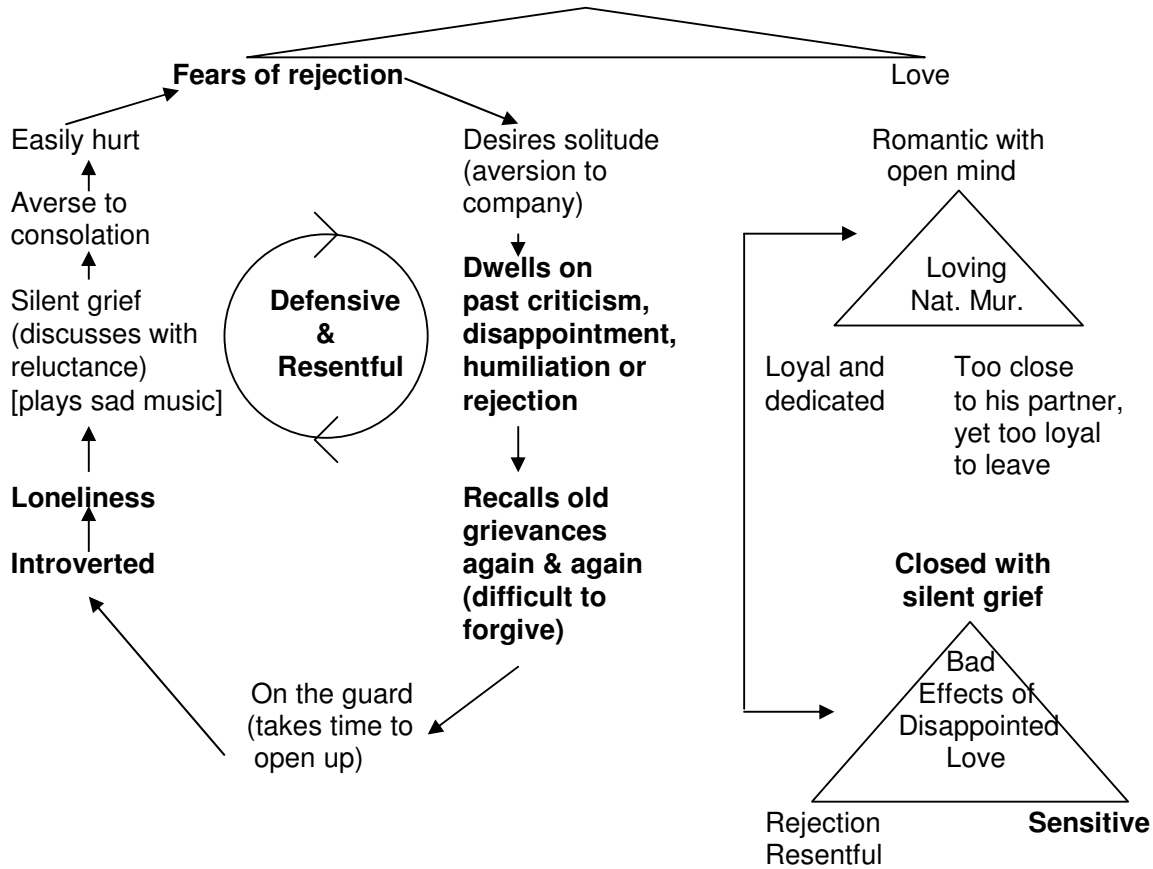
Fears of rejection

Love

Easily hurt

Averse to consolation

Silent grief (discusses with reluctance) [plays sad music]

Loneliness

Introverted

Defensive & Resentful

Desires solitude (aversion to company)

Dwells on past criticism, disappointment, humiliation or rejection

Recalls old grievances again & again (difficult to forgive)

On the guard (takes time to open up)

Romantic with open mind

Loving Nat. Mur.

Loyal and dedicated

Too close to his partner, yet too loyal to leave

Closed with silent grief

Bad Effects of Disappointed Love

Rejection Resentful

Sensitive